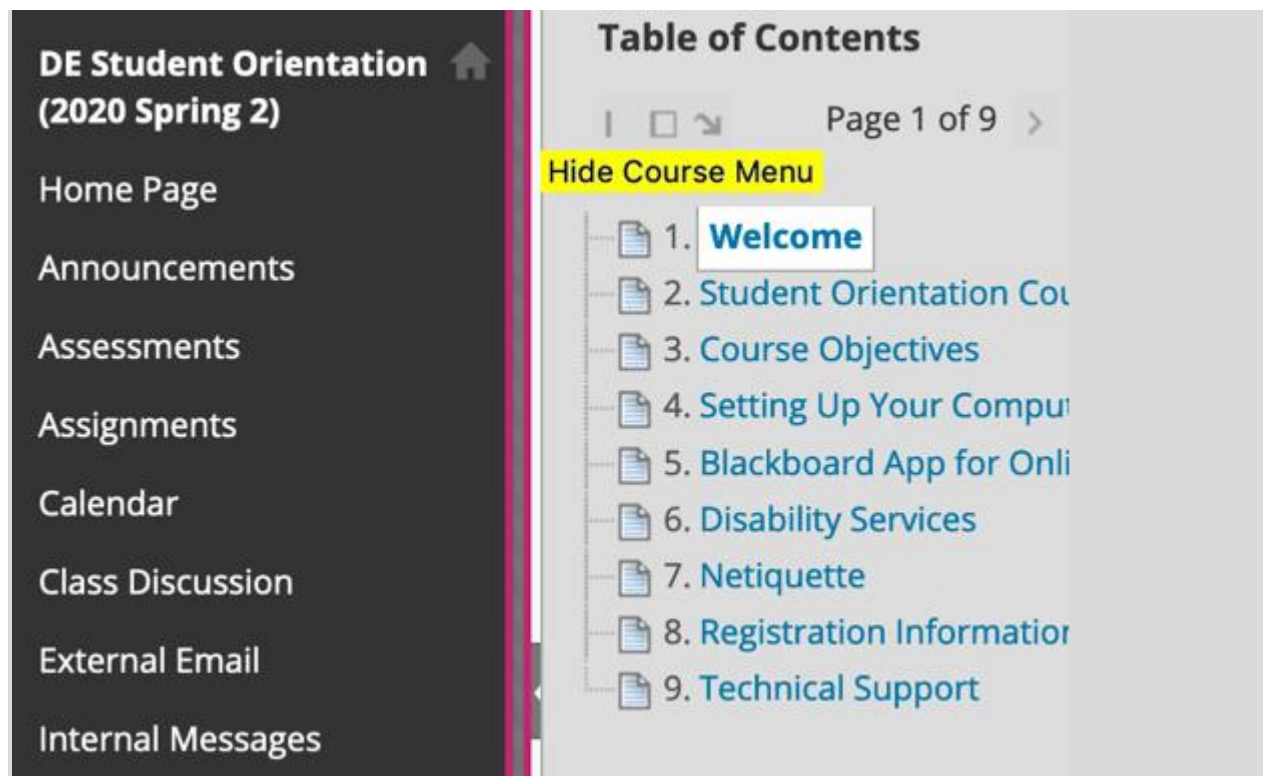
DE Student Orientation (2020 Spring 2)

Home Page

Announcements

Assessments

Assignments

Calendar

Class Discussion

External Email

Internal Messages

Table of Contents

Page 1 of 9

Hide Course Menu

1. Welcome
2. Student Orientation Cou
3. Course Objectives
4. Setting Up Your Comput
5. Blackboard App for Onli
6. Disability Services
7. Netiquette
8. Registration Informatior
9. Technical Support